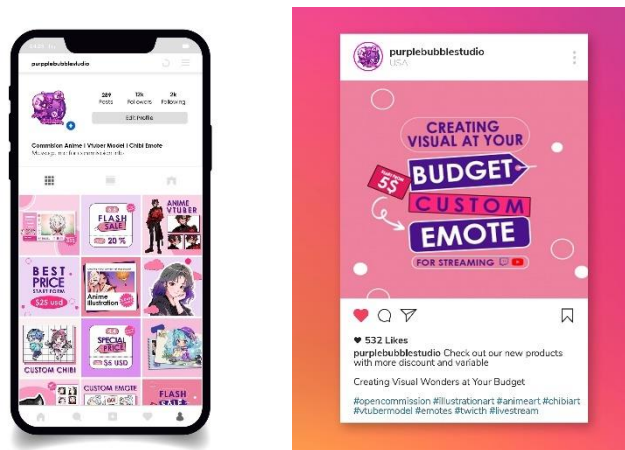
purplebubblestudio

289 Posts
13k Followers
2k Following

Edit Profile

Commision Anime | Vtuber Model | Chibi Emote

FLASH SALE 20 %

ANIME VTUBER

BEST PRICE START FORM $25 usd

Anime Illustration

SPECIAL PRICE $5 USD

CUSTOM CHIBI

CUSTOM EMOTE

FLASH

purplebubblestudio
USA

CREATING VISUAL AT YOUR BUDGET

5$

CUSTOM EMOTE

FOR STREAMING

532 Likes

purplebubblestudio Check out our new products with more discount and variable

Creating Visual Wonders at Your Budget

#opencommission #illustrationart #animeart #chibiart #vtubermodel #emotes #twicth #livestream